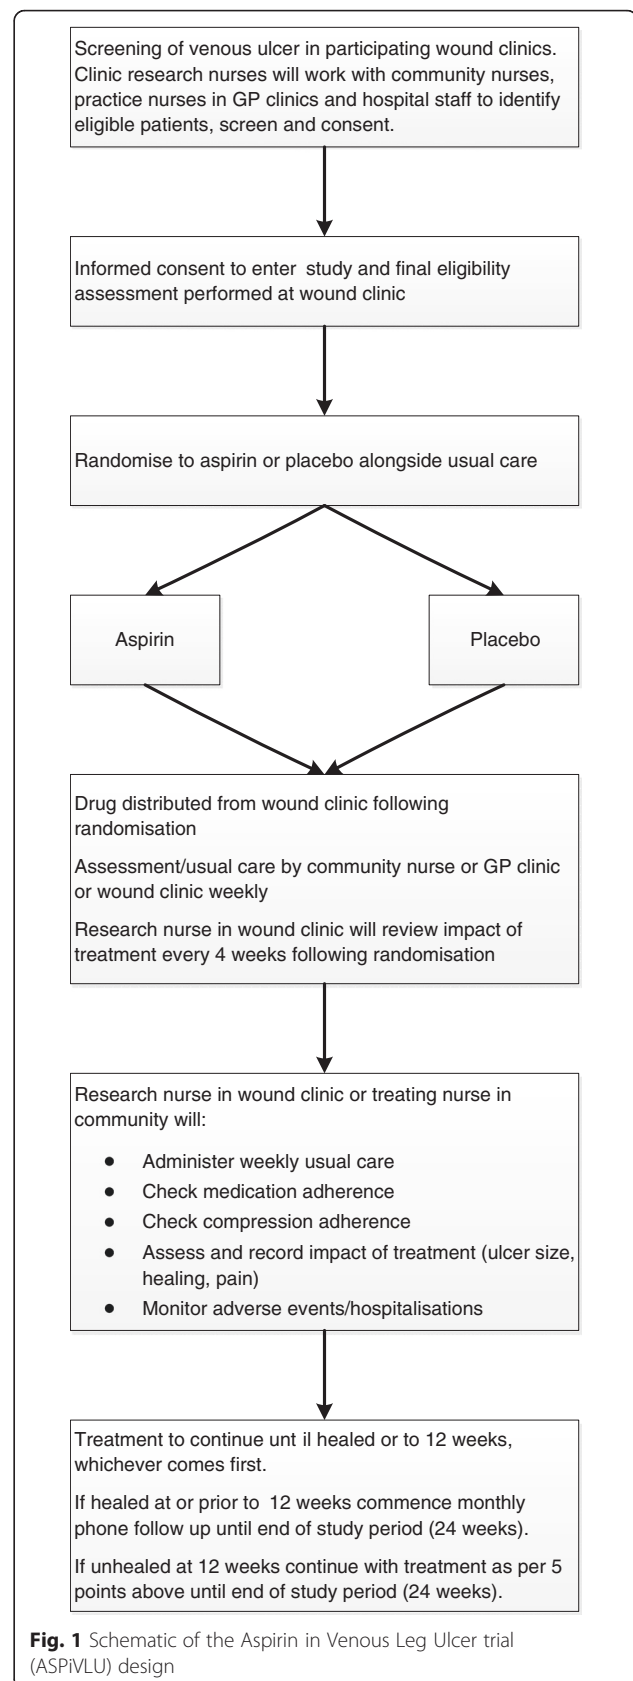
Screening of venous ulcer in participating wound clinics. Clinic research nurses will work with community nurses, practice nurses in GP clinics and hospital staff to identify eligible patients, screen and consent.

Informed consent to enter study and final eligibility assessment performed at wound clinic

Randomise to aspirin or placebo alongside usual care

Aspirin

Placebo

Drug distributed from wound clinic following randomisation

Assessment/usual care by community nurse or GP clinic or wound clinic weekly

Research nurse in wound clinic will review impact of treatment every 4 weeks following randomisation

Research nurse in wound clinic or treating nurse in community will:

- Administer weekly usual care
- Check medication adherence
- Check compression adherence
- Assess and record impact of treatment (ulcer size, healing, pain)
- Monitor adverse events/hospitalisations

Treatment to continue unt il healed or to 12 weeks, whichever comes first.

If healed at or prior to 12 weeks commence monthly phone follow up until end of study period (24 weeks).

If unhealed at 12 weeks continue with treatment as per 5 points above until end of study period (24 weeks).

Fig. 1 Schematic of the Aspirin in Venous Leg Ulcer trial (ASPiVLU) design